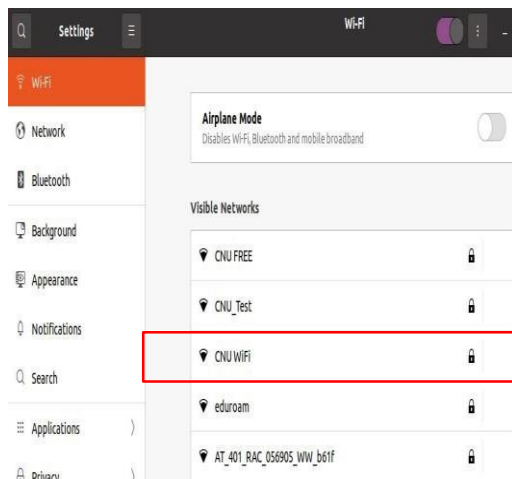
Settings

Wi-Fi

Wi-Fi
Network
Bluetooth
Background
Appearance
Notifications
Search
Applications
Privacy

Airplane Mode
Disables Wi-Fi, Bluetooth and mobile broadband

Visible Networks

CNU FREE
CNU_Test
CNU WiFi
eduroam
AT_401_RAC_056905_WW_b61f